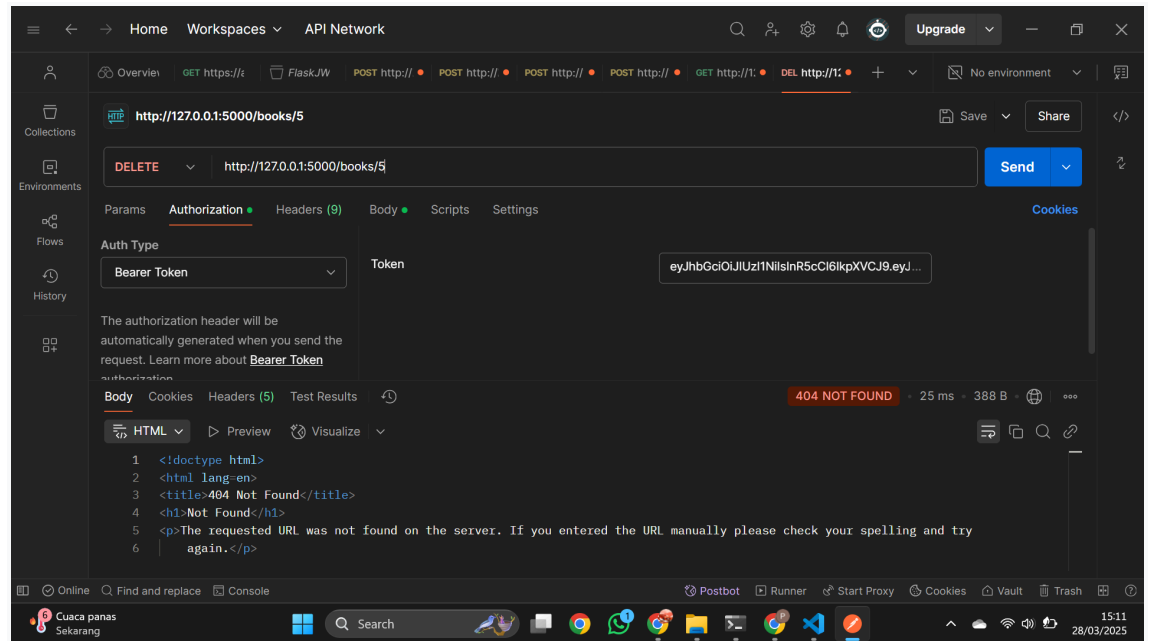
Home Workspaces API Network Upgrade

Overview GET https://a FlaskJW POST http:// POST http:// POST http:// POST http:// GET http://1: DEL http://1 No environment

Collections
Environments
Flows
History

http://127.0.0.1:5000/books/5 Save Share

DELETE http://127.0.0.1:5000/books/5 Send

Params Authorization Headers (9) Body Scripts Settings Cookies

Auth Type
Bearer Token

Token eyJhbGciOiJIUzI1NiIsInR5cCI6IkpXVCJ9.eyJ...

The authorization header will be automatically generated when you send the request. Learn more about Bearer Token authorization.

Body Cookies Headers (5) Test Results 404 NOT FOUND • 25 ms • 388 B

HTML Preview Visualize

1 <!doctype html>
2 <html lang=en>
3 <title>404 Not Found</title>
4 <h1>Not Found</h1>
5 <p>The requested URL was not found on the server. If you entered the URL manually please check your spelling and try
6 again.</p>

Online Find and replace Console Postbot Runner Start Proxy Cookies Vault Trash

6 Cuaca panas Sekarang Search 15:11 28/03/2025